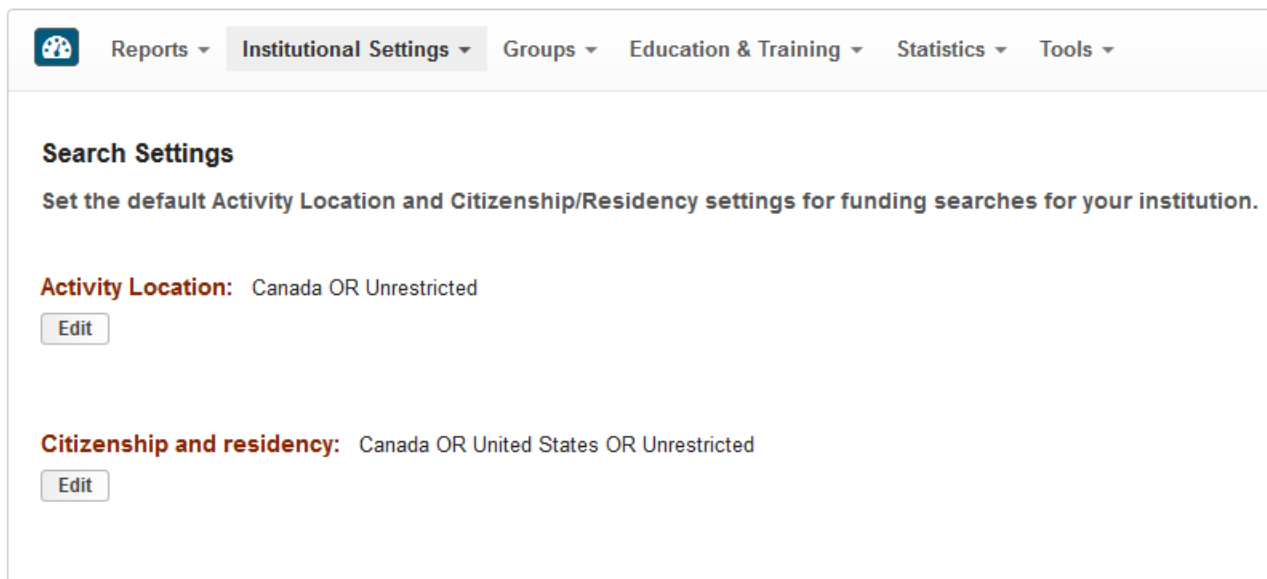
Reports ▾ Institutional Settings ▾ Groups ▾ Education & Training ▾ Statistics ▾ Tools ▾

Search Settings

Set the default Activity Location and Citizenship/Residency settings for funding searches for your institution.

Activity Location: Canada OR Unrestricted

Edit

Citizenship and residency: Canada OR United States OR Unrestricted

Edit